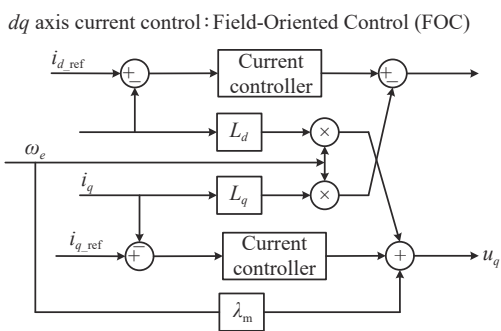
$dq$ axis current control：Field-Oriented Control (FOC)

$i_{d\_ref}$

$+$

$-$

Current controller

$+$

$-$

$L_d$

$\times$

$\omega_e$

$i_q$

$L_q$

$\times$

$i_{q\_ref}$

$-$

$+$

Current controller

$+$

$u_q$

$\lambda_m$